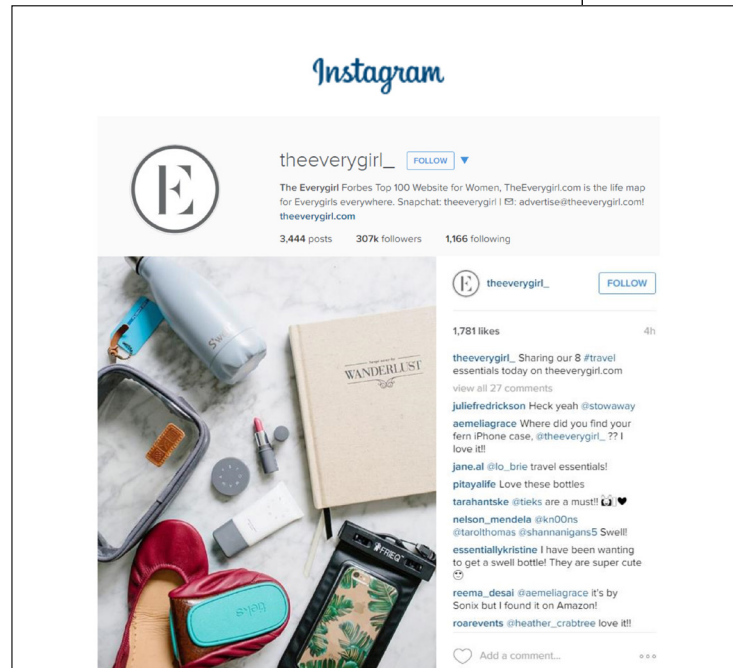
Instagram

E

theeverygirl_ FOLLOW ▼

The Everygirl Forbes Top 100 Website for Women, TheEverygirl.com is the life map for Everygirls everywhere. Snapchat: theeverygirl | ✉: advertise@theeverygirl.com!
theeverygirl.com

3,444 posts 307k followers 1,166 following

S'well

WANDERLUST

tieks

FRIEQ

E theeverygirl_ FOLLOW

1,781 likes 4h

theeverygirl_ Sharing our 8 #travel essentials today on theeverygirl.com

view all 27 comments

juliefredrickson Heck yeah @stowaway

aemeliagrace Where did you find your fern iPhone case, @theeverygirl_ ?? I love it!!

jane.al @lo_brie travel essentials!

pitayalife Love these bottles

tarahantske @tieks are a must!! 🙌❤

nelson_mendela @kn00ns @tarolthomas @shannanigans5 Swell!

essentiallykristine I have been wanting to get a swell bottle! They are super cute 😍

reema_desai @aemeliagrace it's by Sonix but I found it on Amazon!

roarevents @heather_crabtree love it!!

Add a comment...